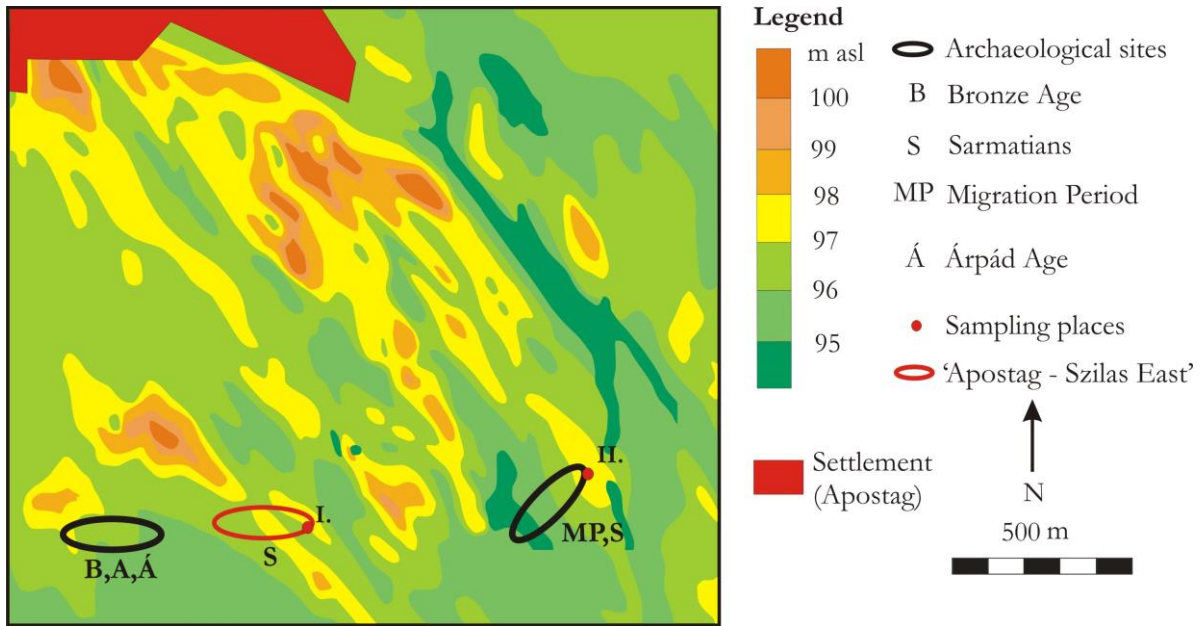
II.
I.
B,A,Á
S
MP,S

Legend
m asl
100
99
98
97
96
95

Archaeological sites
B Bronze Age
S Sarmatians
MP Migration Period
Á Árpád Age
Sampling places
'Apostag - Szilas East'

Settlement (Apostag)

N
500 m